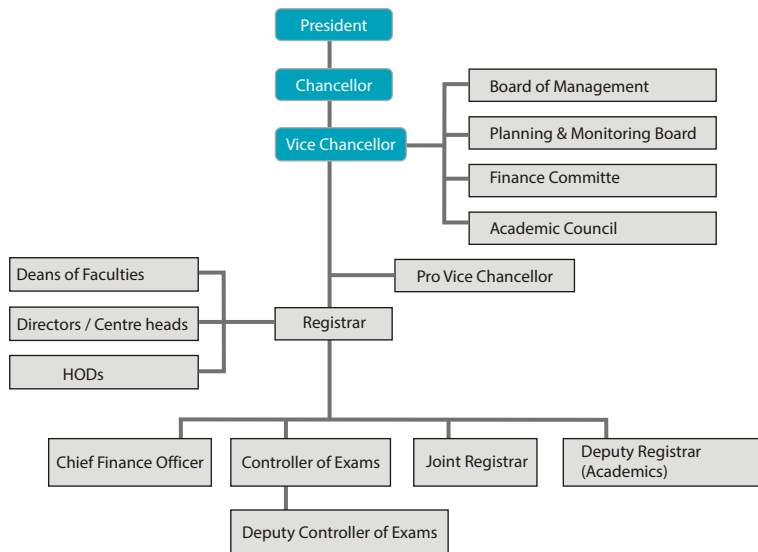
President

Chancellor

Vice Chancellor

Board of Management

Planning & Monitoring Board

Finance Committe

Academic Council

Deans of Faculties

Directors / Centre heads

HODs

Pro Vice Chancellor

Registrar

Chief Finance Officer

Controller of Exams

Joint Registrar

Deputy Registrar (Academics)

Deputy Controller of Exams